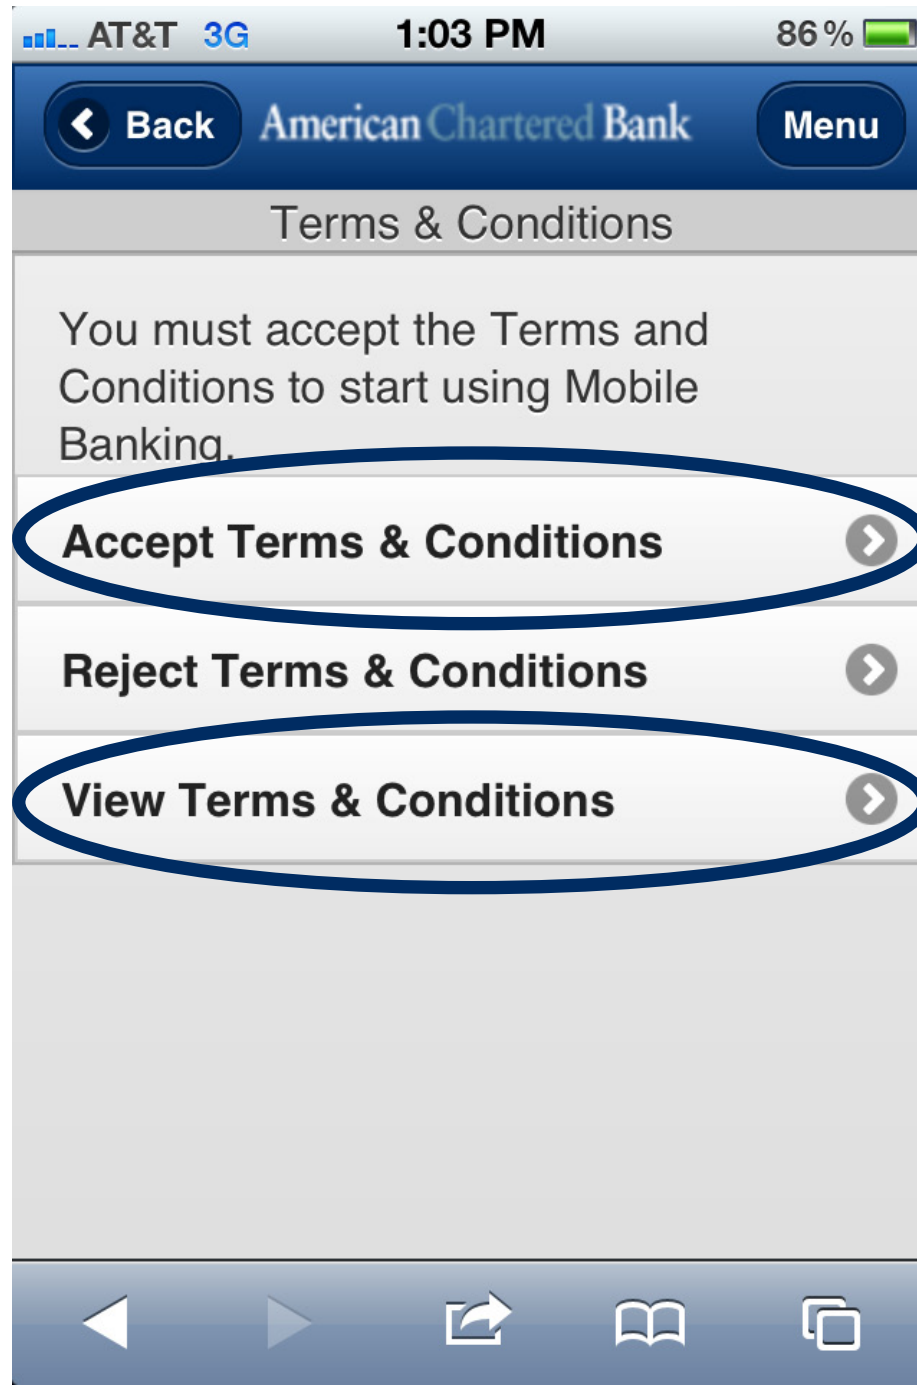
AT&T 3G 1:03 PM 86 %

Back American Chartered Bank Menu

Terms & Conditions

You must accept the Terms and Conditions to start using Mobile Banking.

Accept Terms & Conditions

Reject Terms & Conditions

View Terms & Conditions